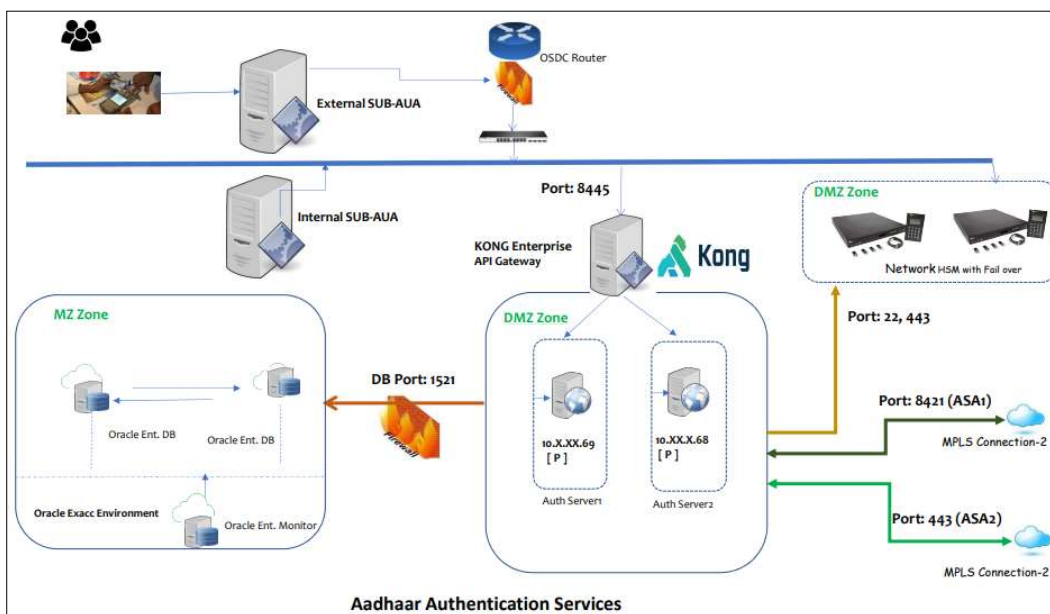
OSDC Router

Firewall

External SUB-AUA

Internal SUB-AUA

Port: 8445

KONG Enterprise API Gateway

Kong

DMZ Zone

Network HSM with Fail over

Port: 22, 443

MZ Zone

Oracle Ent. DB

Oracle Ent. DB

Oracle Exacc Environment

Oracle Ent. Monitor

DB Port: 1521

Firewall

DMZ Zone

10.X.XX.69
[ P ]

Auth Server1

10.XX.X.68
[ P ]

Auth Server2

Port: 8421 (ASA1)

MPLS Connection-2

Port: 443 (ASA2)

MPLS Connection-2

Aadhaar Authentication Services